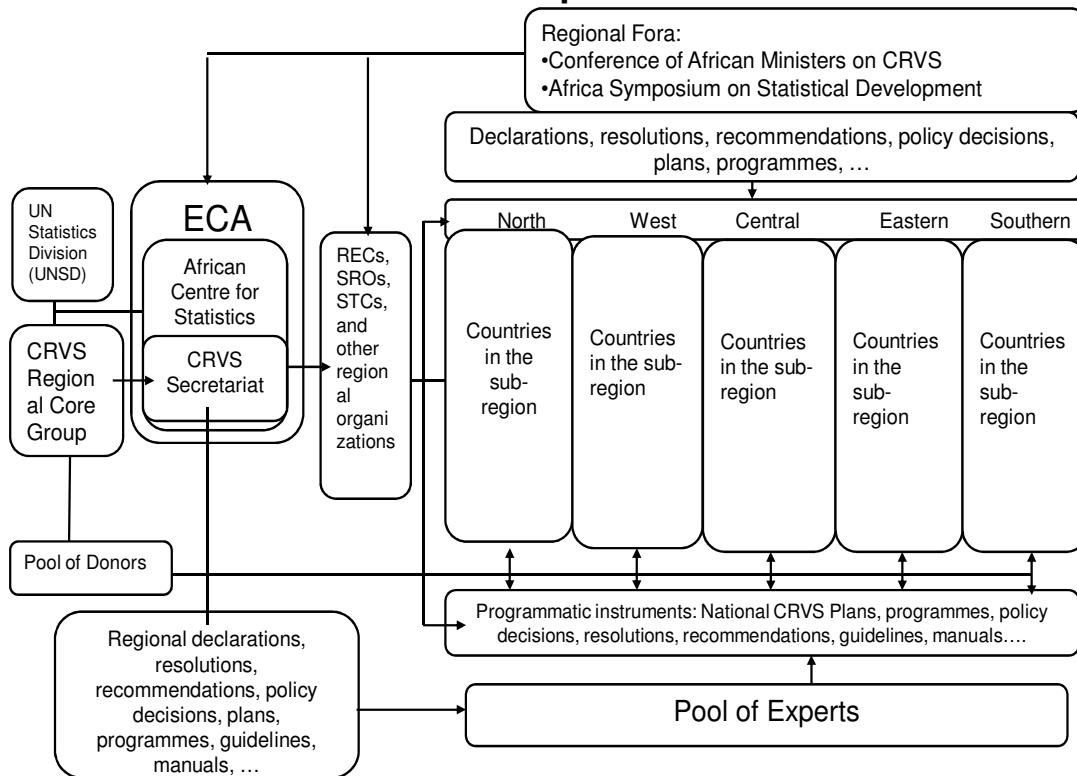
Regional Fora:
•Conference of African Ministers on CRVS
•Africa Symposium on Statistical Development

Declarations, resolutions, recommendations, policy decisions, plans, programmes, …

UN Statistics Division (UNSD)

ECA

African Centre for Statistics

CRVS Secretariat

CRVS Regional Core Group

RECs, SROs, STCs, and other regional organizations

North

West

Central

Eastern

Southern

Countries in the sub-region

Countries in the sub-region

Countries in the sub-region

Countries in the sub-region

Countries in the sub-region

Pool of Donors

Programmatic instruments: National CRVS Plans, programmes, policy decisions, resolutions, recommendations, guidelines, manuals….

Regional declarations, resolutions, recommendations, policy decisions, plans, programmes, guidelines, manuals, …

Pool of Experts